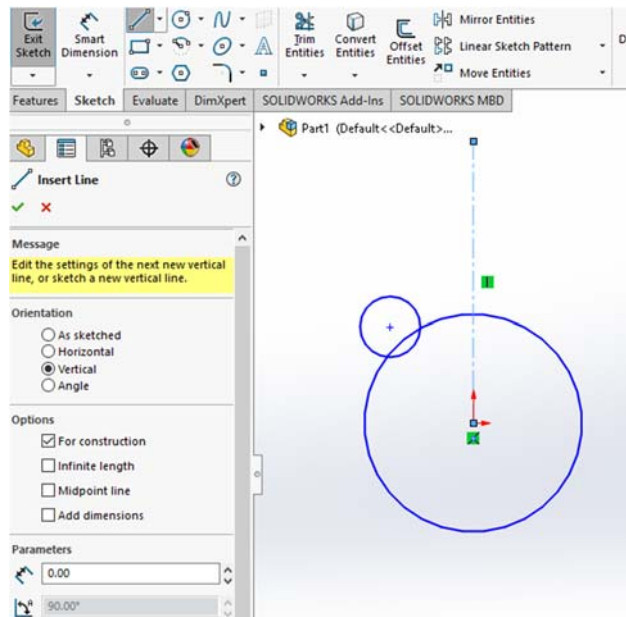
Exit Sketch
Smart Dimension
Trim Entities
Convert Entities
Offset Entities
Mirror Entities
Linear Sketch Pattern
Move Entities
D

Features | Sketch | Evaluate | DimXpert | SOLIDWORKS Add-Ins | SOLIDWORKS MBD

Part1 (Default<<Default>...

Insert Line

Message
Edit the settings of the next new vertical line, or sketch a new vertical line.

Orientation
As sketched
Horizontal
Vertical
Angle

Options
For construction
Infinite length
Midpoint line
Add dimensions

Parameters
0.00
90.00°